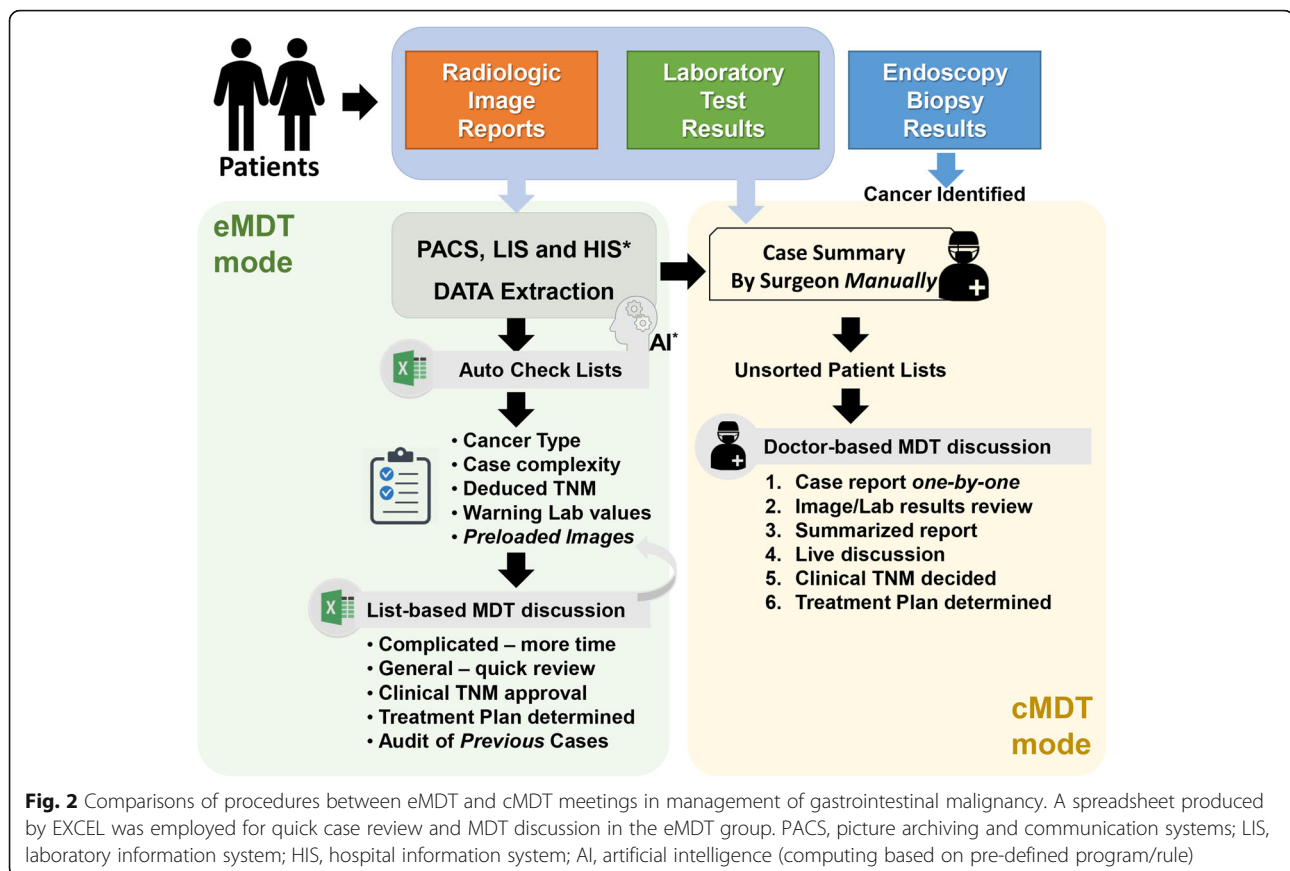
Patients

Radiologic Image Reports

Laboratory Test Results

Endoscopy Biopsy Results

Cancer Identified

eMDT mode

PACS, LIS and HIS* DATA Extraction

Case Summary By Surgeon *Manually*

AI*

Auto Check Lists

Unsorted Patient Lists

• Cancer Type
• Case complexity
• Deduced TNM
• Warning Lab values
• *Preloaded Images*

Doctor-based MDT discussion

1. Case report *one-by-one*
2. Image/Lab results review
3. Summarized report
4. Live discussion
5. Clinical TNM decided
6. Treatment Plan determined

List-based MDT discussion

• Complicated – more time
• General – quick review
• Clinical TNM approval
• Treatment Plan determined
• Audit of *Previous* Cases

cMDT mode

**Fig. 2** Comparisons of procedures between eMDT and cMDT meetings in management of gastrointestinal malignancy. A spreadsheet produced by EXCEL was employed for quick case review and MDT discussion in the eMDT group. PACS, picture archiving and communication systems; LIS, laboratory information system; HIS, hospital information system; AI, artificial intelligence (computing based on pre-defined program/rule)